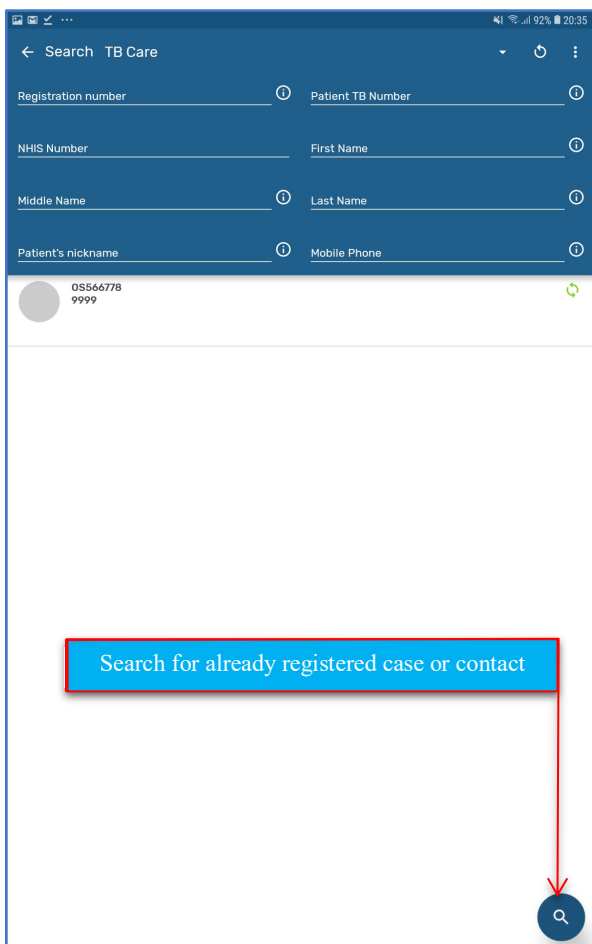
92% 20:35

← Search TB Care

Registration number
Patient TB Number
NHIS Number
First Name
Middle Name
Last Name
Patient's nickname
Mobile Phone

OS566778
9999

Search for already registered case or contact